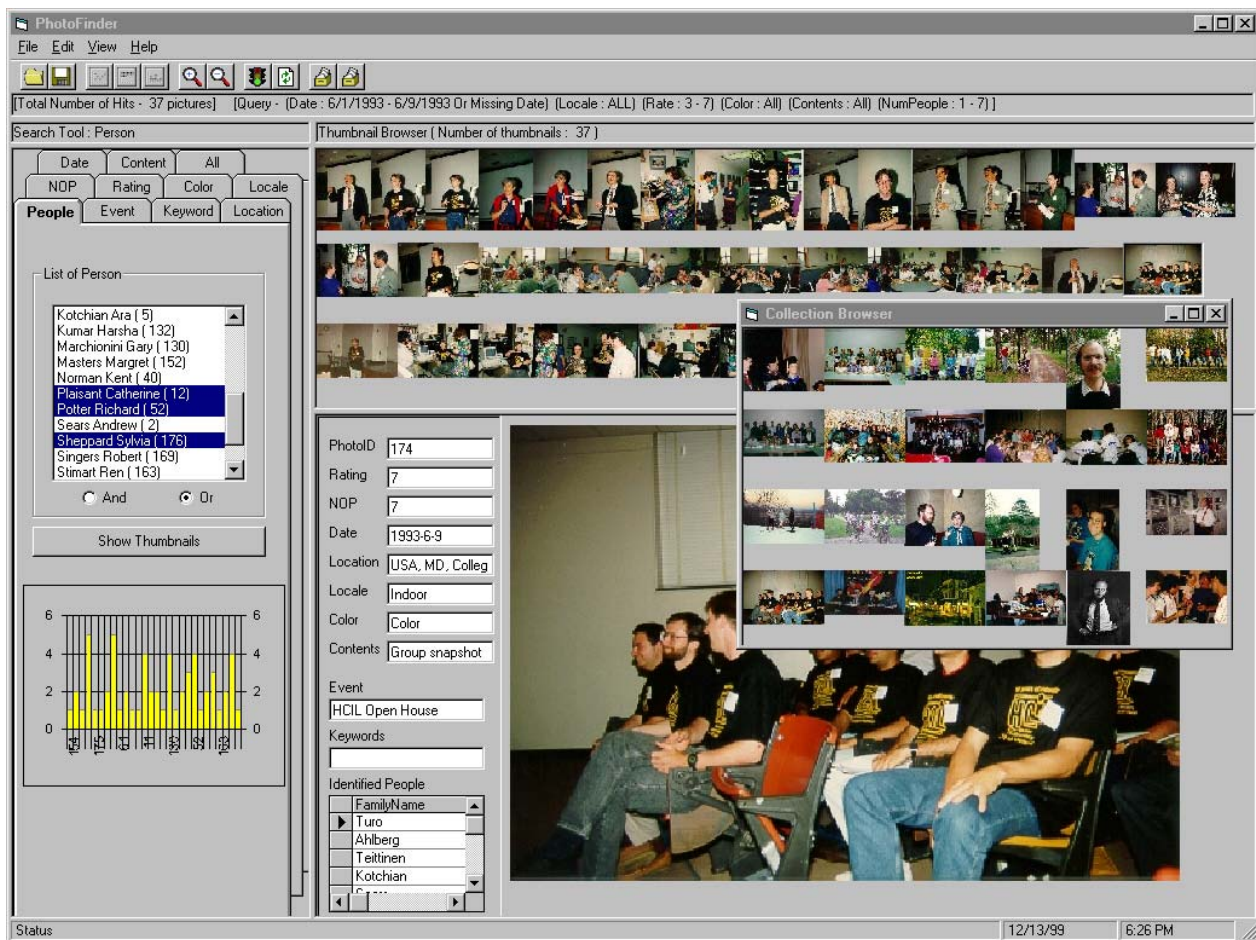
PhotoFinder

File Edit View Help

[Total Number of Hits - 37 pictures] [Query - (Date : 6/1/1993 - 6/9/1993 Or Missing Date) (Locale : ALL) (Rate : 3 - 7) (Color : All) (Contents : All) (NumPeople : 1 - 7) ]

Search Tool : Person

Thumbnail Browser ( Number of thumbnails : 37 )

Date Content All
NOP Rating Color Locale
People Event Keyword Location

List of Person

Kotchian Ara ( 5)
Kumar Harsha ( 132)
Marchionini Gary ( 130)
Masters Margret ( 152)
Norman Kent ( 40)
Plaisant Catherine ( 12)
Potter Richard ( 52)
Sears Andrew ( 2)
Sheppard Sylvia ( 176)
Singers Robert ( 169)
Stimart Ren ( 163)

And Or

Show Thumbnails

6 6
4 4
2 2
0 0

Collection Browser

PhotoID 174
Rating 7
NOP 7
Date 1993-6-9
Location USA, MD, Colleg
Locale Indoor
Color Color
Contents Group snapshot

Event
HCIL Open House

Keywords

Identified People

| FamilyName |
|---|
| Turo |
| Ahlberg |
| Teittinen |
| Kotchian |

Status 12/13/99 6:26 PM